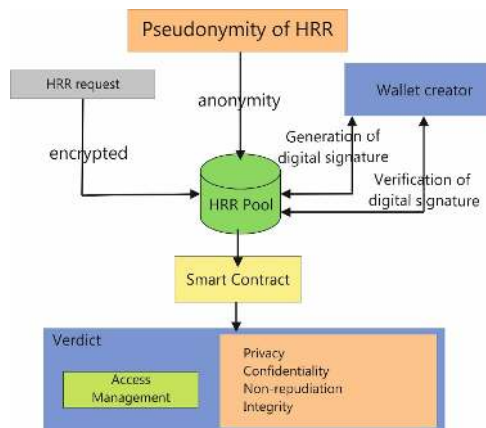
Pseudonymity of HRR

HRR request

anonymity

Wallet creator

encrypted

Generation of digital signature

Verification of digital signature

HRR Pool

Smart Contract

Verdict

Access Management

Privacy
Confidentiality
Non-repudiation
Integrity